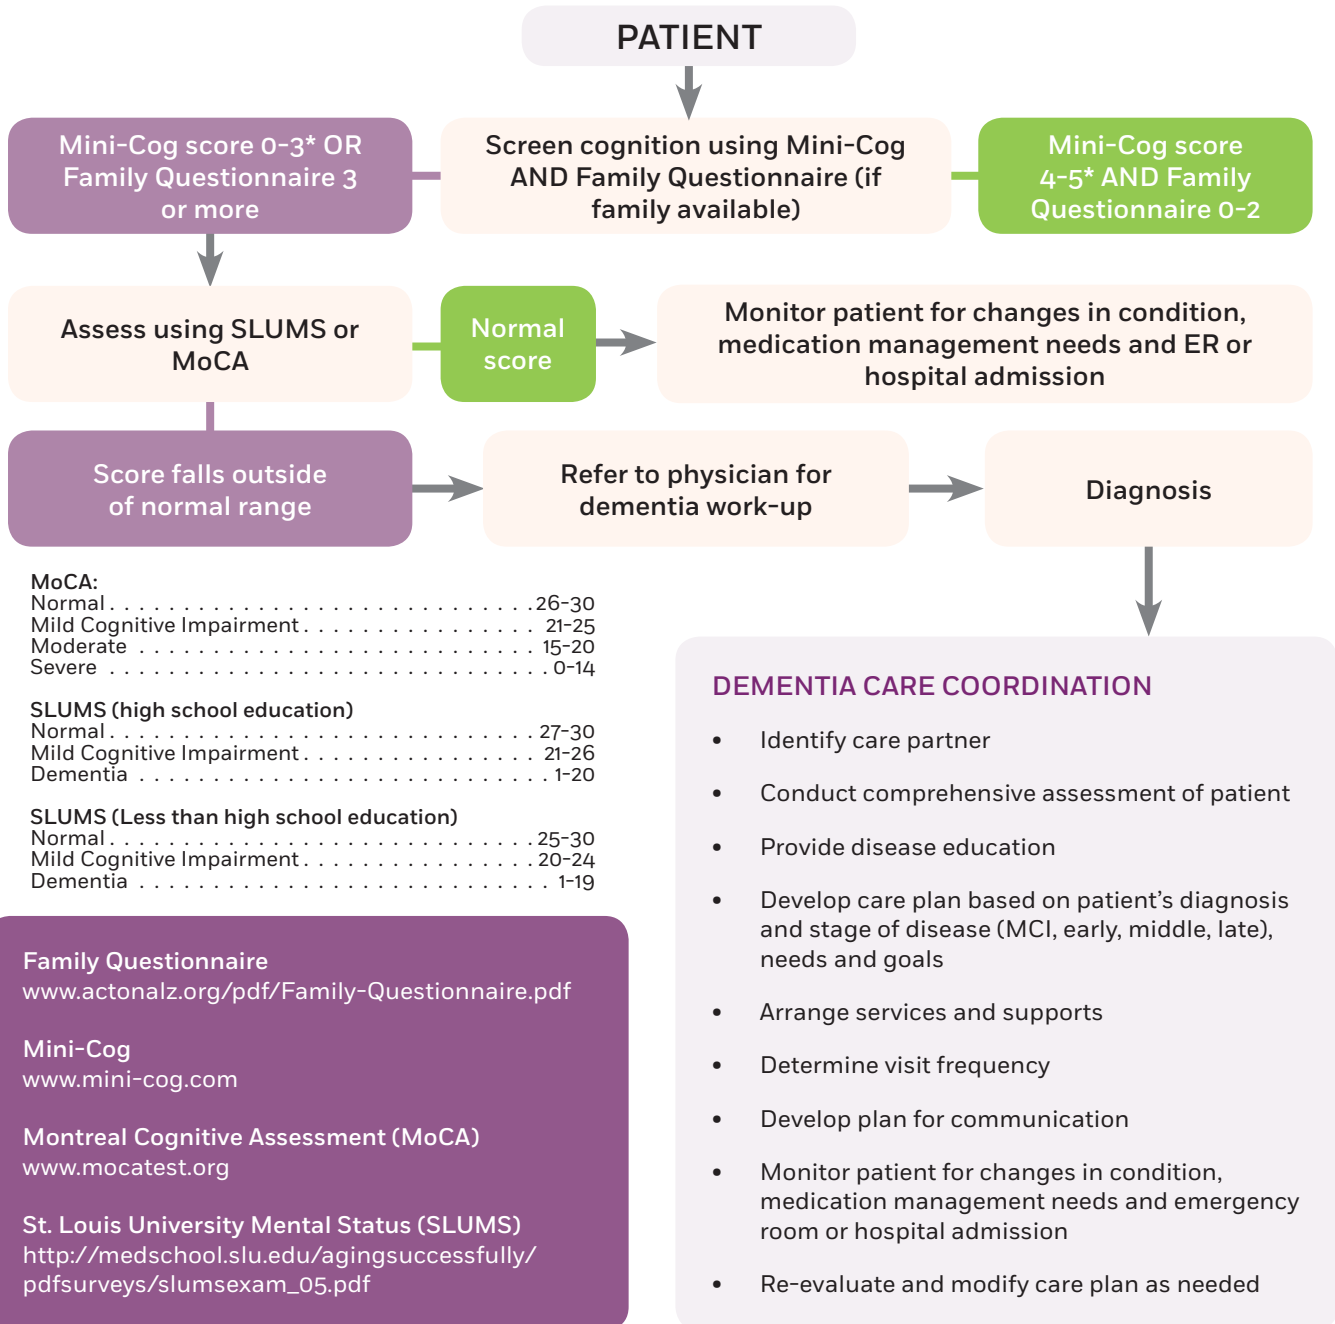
PATIENT

Mini-Cog score 0-3* OR Family Questionnaire 3 or more

Screen cognition using Mini-Cog AND Family Questionnaire (if family available)

Mini-Cog score 4-5* AND Family Questionnaire 0-2

Assess using SLUMS or MoCA

Normal score

Monitor patient for changes in condition, medication management needs and ER or hospital admission

Score falls outside of normal range

Refer to physician for dementia work-up

Diagnosis

MoCA:
Normal . . . . . . . . . . . . . . . . . . . . . . . . . . . . . 26-30
Mild Cognitive Impairment . . . . . . . . . . . . . . . . . 21-25
Moderate . . . . . . . . . . . . . . . . . . . . . . . . . . . 15-20
Severe . . . . . . . . . . . . . . . . . . . . . . . . . . . . . 0-14

SLUMS (high school education)
Normal . . . . . . . . . . . . . . . . . . . . . . . . . . . . . 27-30
Mild Cognitive Impairment . . . . . . . . . . . . . . . . . 21-26
Dementia . . . . . . . . . . . . . . . . . . . . . . . . . . . 1-20

SLUMS (Less than high school education)
Normal . . . . . . . . . . . . . . . . . . . . . . . . . . . . . 25-30
Mild Cognitive Impairment . . . . . . . . . . . . . . . . . 20-24
Dementia . . . . . . . . . . . . . . . . . . . . . . . . . . . 1-19

Family Questionnaire
www.actonalz.org/pdf/Family-Questionnaire.pdf

Mini-Cog
www.mini-cog.com

Montreal Cognitive Assessment (MoCA)
www.mocatest.org

St. Louis University Mental Status (SLUMS)
http://medschool.slu.edu/agingsuccessfully/pdfsurveys/slumsexam_05.pdf

DEMENTIA CARE COORDINATION

• Identify care partner
• Conduct comprehensive assessment of patient
• Provide disease education
• Develop care plan based on patient's diagnosis and stage of disease (MCI, early, middle, late), needs and goals
• Arrange services and supports
• Determine visit frequency
• Develop plan for communication
• Monitor patient for changes in condition, medication management needs and emergency room or hospital admission
• Re-evaluate and modify care plan as needed